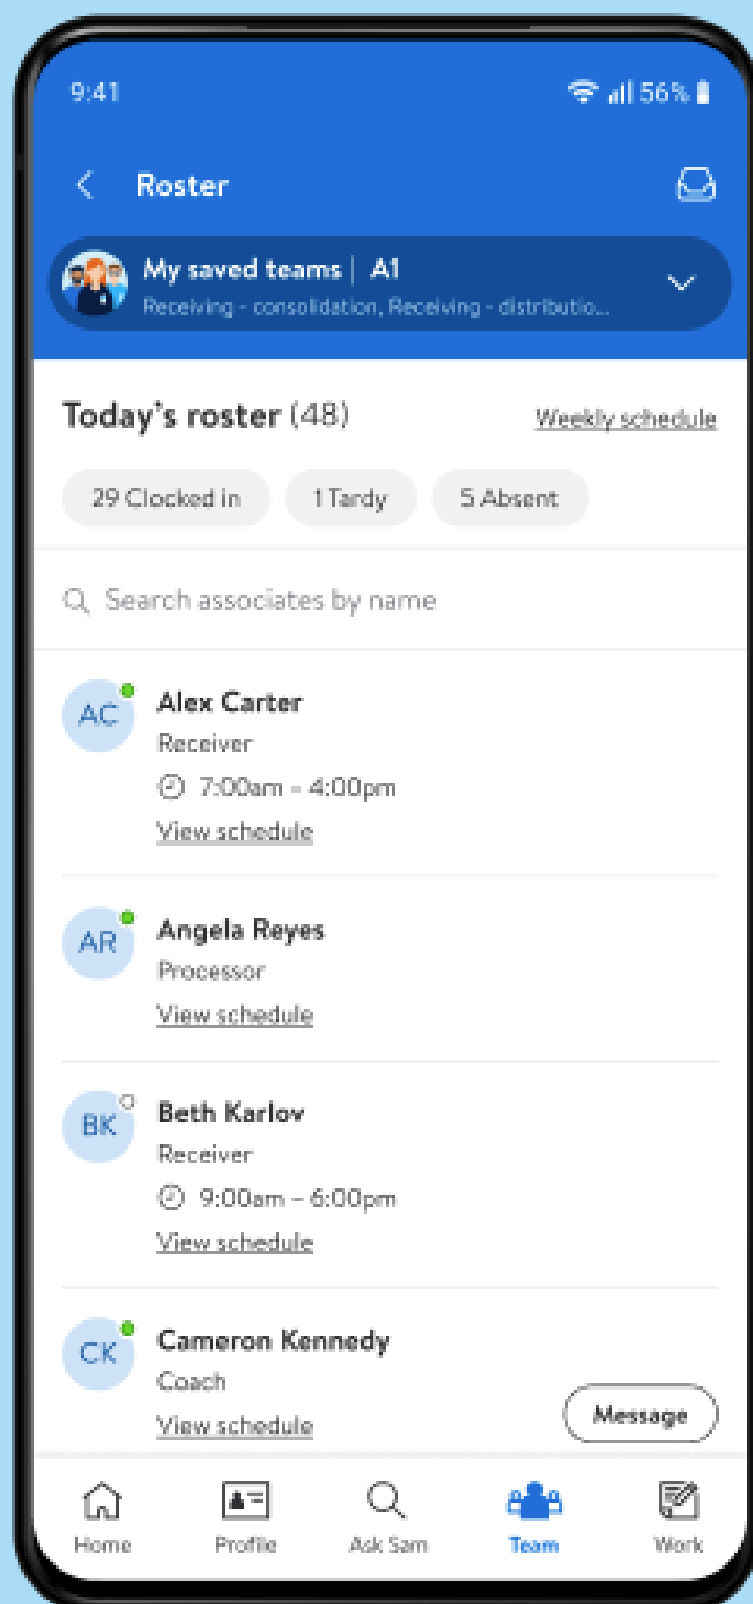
9:41

56%

Roster

My saved teams | A1
Receiving - consolidation, Receiving - distributio...

Today's roster (48)

Weekly schedule

29 Clocked in

1 Tardy

5 Absent

Search associates by name

AC

Alex Carter
Receiver
7:00am - 4:00pm
View schedule

AR

Angela Reyes
Processor
View schedule

BK

Beth Karlov
Receiver
9:00am – 6:00pm
View schedule

CK

Cameron Kennedy
Coach
View schedule

Message

Home

Profile

Ask Sam

Team

Work